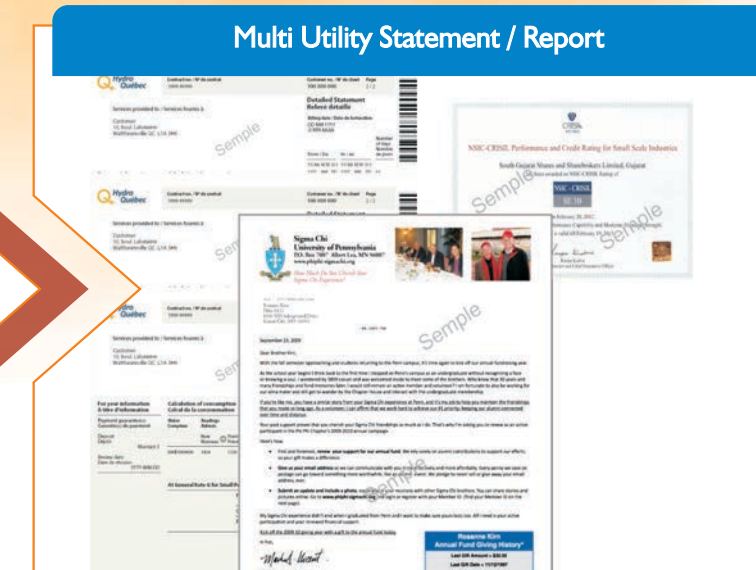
Multi Utility Statement / Report

Hydro Québec

Services provided to / Services fournis à

Detailed Statement
Relevé détaillé

Semple

For your information
À titre d'information

Calculation of consumption
Calcul de la consommation

At General Rate G for Small Power

NSIC-CRISIL Performance and Credit Rating for Small Scale Industries

South Gujarat Shares and Sharebrokers Limited, Gujarat

NSIC - CRISIL

SE 1B

Semple

Sigma Chi
University of Pennsylvania
P.O. Box 7007 Albert Lea, MN 56007
www.phiphi-sigmachi.org
How Much Do You Cherish Your Sigma Chi Experience?

Semple

September 23, 2009

Dear Brother Kim,

Roxanne Kim
Annual Fund Giving History*
Last Gift Amount = $30.00
Last Gift Date = 11/12/1997

Semple